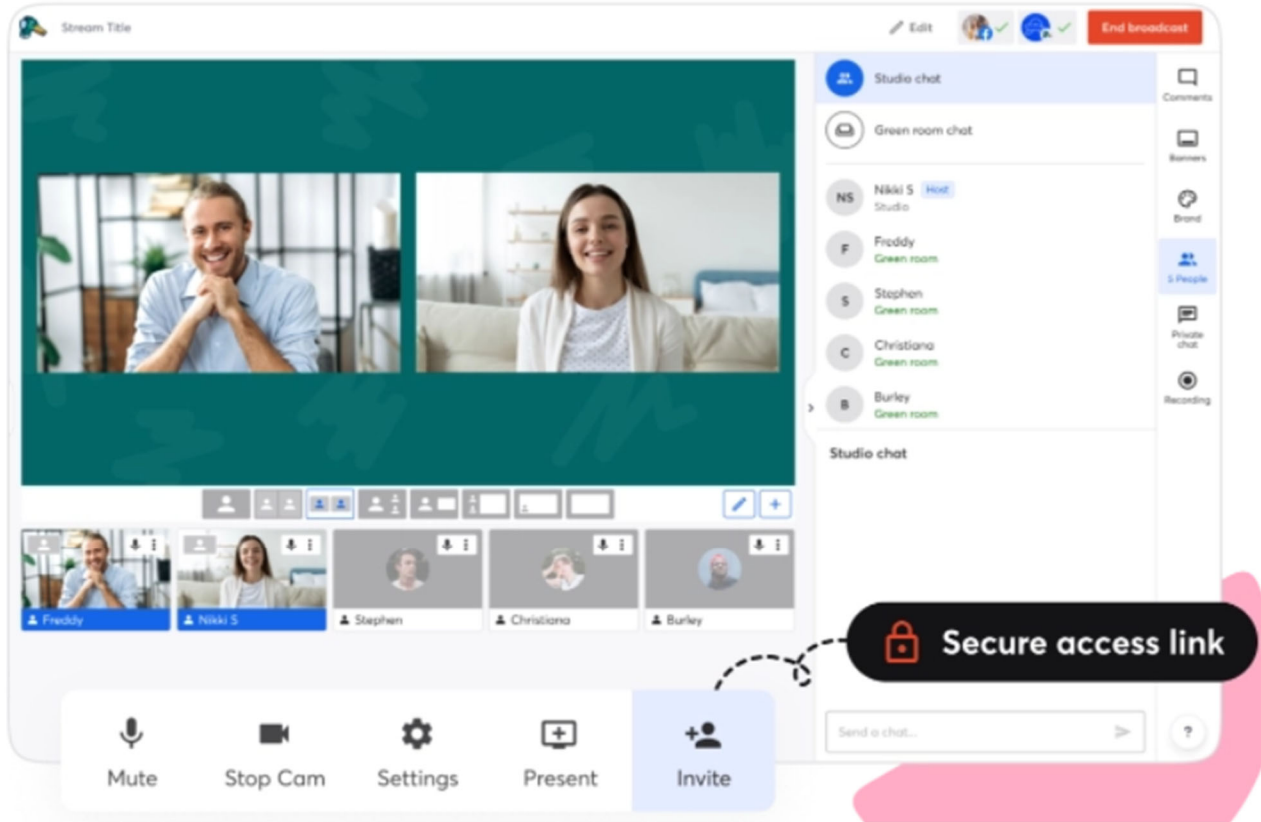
Stream Title

Edit

End broadcast

Studio chat

Green room chat

NS Nikki S Host
Studio

F Freddy
Green room

S Stephen
Green room

C Christiana
Green room

B Burley
Green room

Studio chat

Comments

Banners

Brand

5 People

Private chat

Recording

Freddy

Nikki S

Stephen

Christiana

Burley

Secure access link

Send a chat...

?

Mute

Stop Cam

Settings

Present

Invite